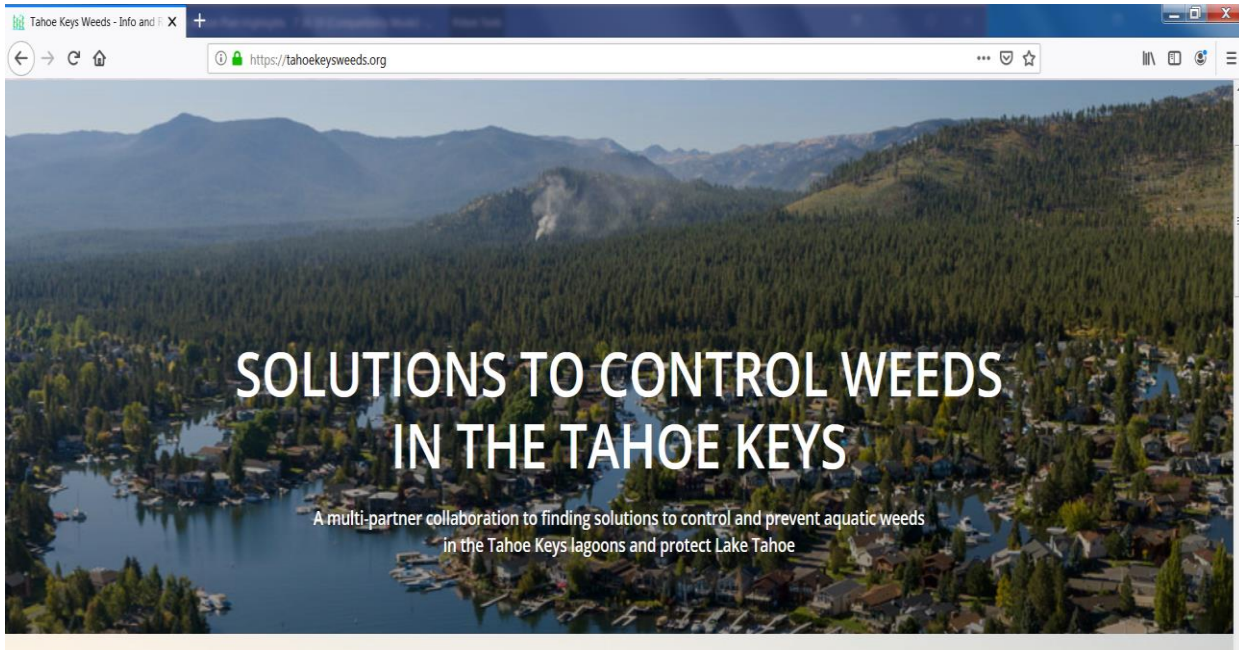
Tahoe Keys Weeds - Info and R

https://tahoekeysweeds.org

SOLUTIONS TO CONTROL WEEDS IN THE TAHOE KEYS

A multi-partner collaboration to finding solutions to control and prevent aquatic weeds in the Tahoe Keys lagoons and protect Lake Tahoe